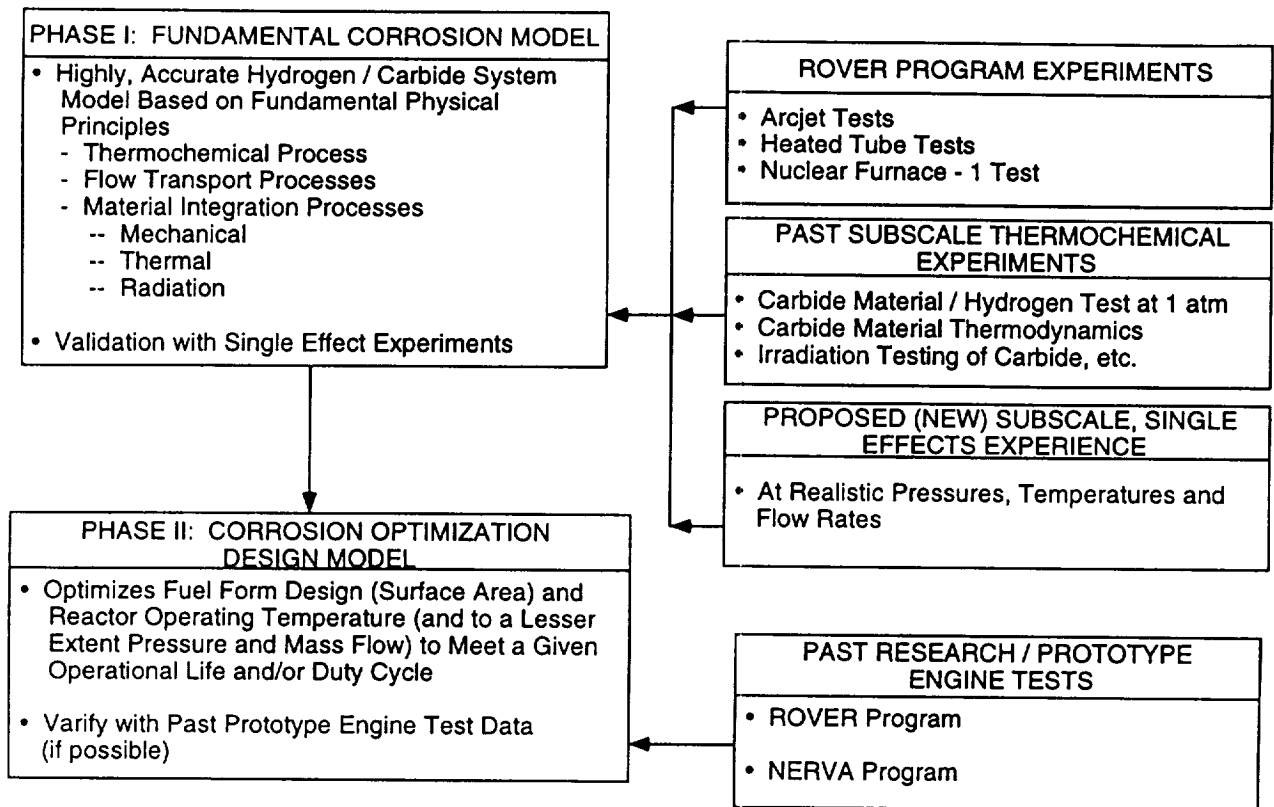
PHASE I: FUNDAMENTAL CORROSION MODEL

• Highly, Accurate Hydrogen / Carbide System Model Based on Fundamental Physical Principles
- Thermochemical Process
- Flow Transport Processes
- Material Integration Processes
-- Mechanical
-- Thermal
-- Radiation

• Validation with Single Effect Experiments

ROVER PROGRAM EXPERIMENTS

• Arcjet Tests
• Heated Tube Tests
• Nuclear Furnace - 1 Test

PAST SUBSCALE THERMOCHEMICAL EXPERIMENTS

• Carbide Material / Hydrogen Test at 1 atm
• Carbide Material Thermodynamics
• Irradiation Testing of Carbide, etc.

PROPOSED (NEW) SUBSCALE, SINGLE EFFECTS EXPERIENCE

• At Realistic Pressures, Temperatures and Flow Rates

PHASE II: CORROSION OPTIMIZATION DESIGN MODEL

• Optimizes Fuel Form Design (Surface Area) and Reactor Operating Temperature (and to a Lesser Extent Pressure and Mass Flow) to Meet a Given Operational Life and/or Duty Cycle

• Varify with Past Prototype Engine Test Data (if possible)

PAST RESEARCH / PROTOTYPE ENGINE TESTS

• ROVER Program

• NERVA Program